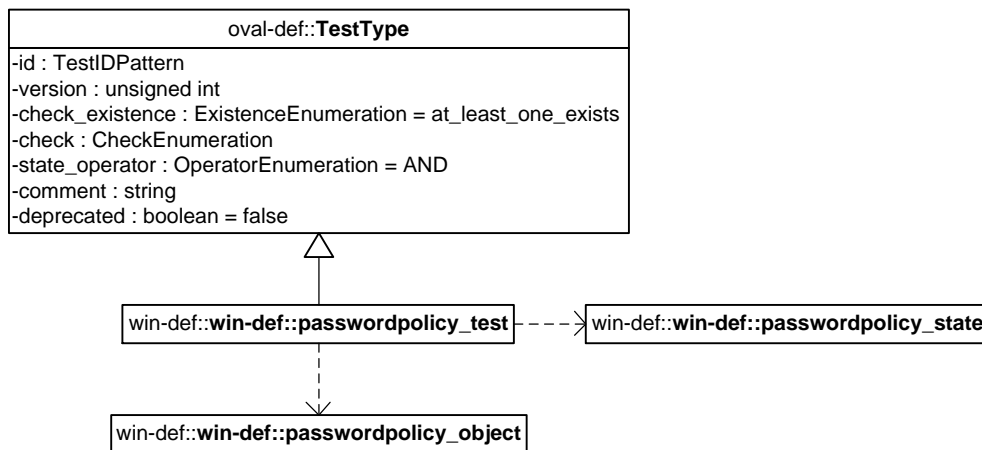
oval-def::**TestType**

-id : TestIDPattern
-version : unsigned int
-check_existence : ExistenceEnumeration = at_least_one_exists
-check : CheckEnumeration
-state_operator : OperatorEnumeration = AND
-comment : string
-deprecated : boolean = false

win-def::**win-def::passwordpolicy_test**

win-def::**win-def::passwordpolicy_state**

win-def::**win-def::passwordpolicy_object**